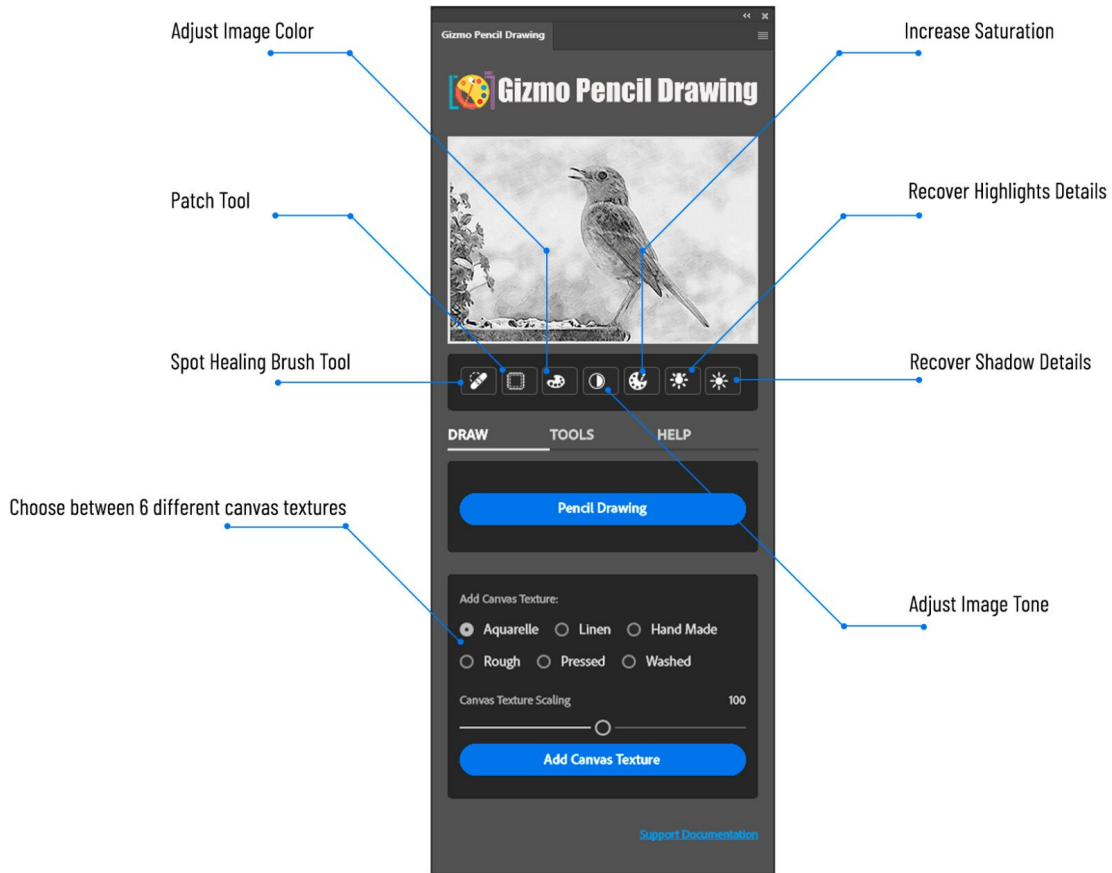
Adjust Image Color

Increase Saturation

Patch Tool

Recover Highlights Details

Spot Healing Brush Tool

Recover Shadow Details

Choose between 6 different canvas textures

Adjust Image Tone

Gizmo Pencil Drawing

Gizmo Pencil Drawing

DRAW TOOLS HELP

Pencil Drawing

Add Canvas Texture:

Aquarelle Linen Hand Made

Rough Pressed Washed

Canvas Texture Scaling 100

Add Canvas Texture

Support Documentation